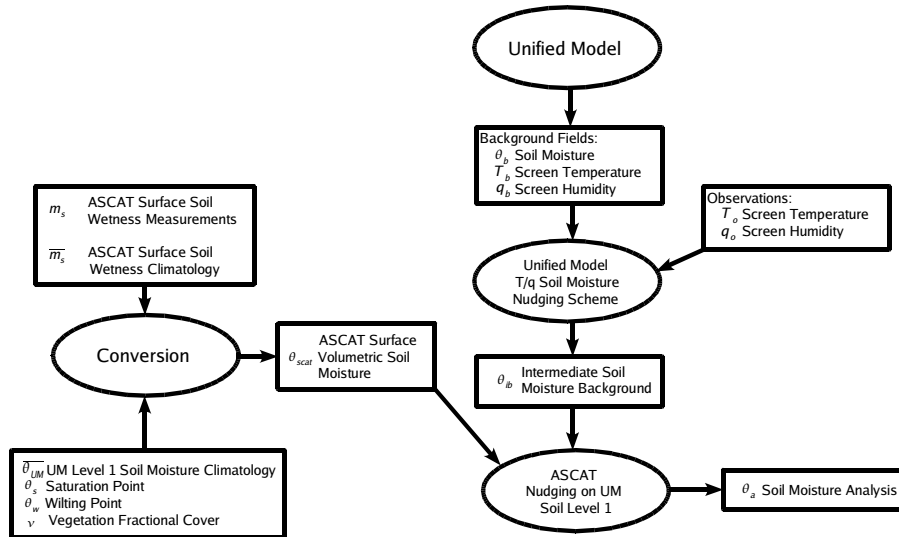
Unified Model

Background Fields:
$\theta_b$ Soil Moisture
$T_b$ Screen Temperature
$q_b$ Screen Humidity

Observations:
$T_o$ Screen Temperature
$q_o$ Screen Humidity

$m_s$ ASCAT Surface Soil Wetness Measurements
$\overline{m_s}$ ASCAT Surface Soil Wetness Climatology

Unified Model T/q Soil Moisture Nudging Scheme

Conversion

$\theta_{scat}$ ASCAT Surface Volumetric Soil Moisture

$\theta_{ib}$ Intermediate Soil Moisture Background

$\overline{\theta_{UM}}$ UM Level 1 Soil Moisture Climatology
$\theta_s$ Saturation Point
$\theta_w$ Wilting Point
$\nu$ Vegetation Fractional Cover

ASCAT Nudging on UM Soil Level 1

$\theta_a$ Soil Moisture Analysis